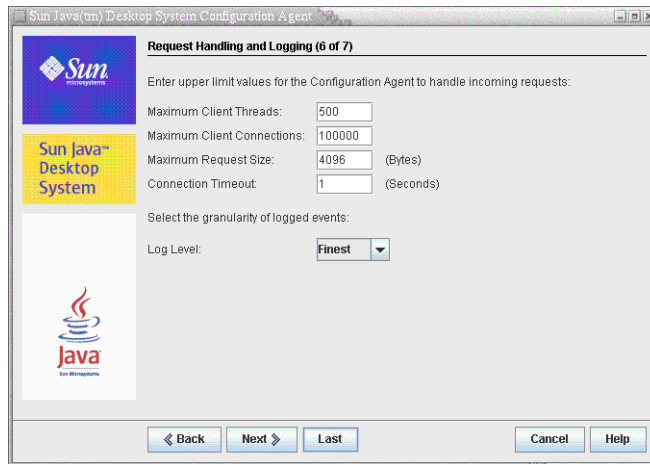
Sun Java(tm) Desktop System Configuration Agent

Sun microsystems

Sun Java™ Desktop System

Java
Sun Microsystems

Request Handling and Logging (6 of 7)

Enter upper limit values for the Configuration Agent to handle incoming requests:

Maximum Client Threads: 500

Maximum Client Connections: 100000

Maximum Request Size: 4096 (Bytes)

Connection Timeout: 1 (Seconds)

Select the granularity of logged events:

Log Level: Finest

Back Next Last Cancel Help